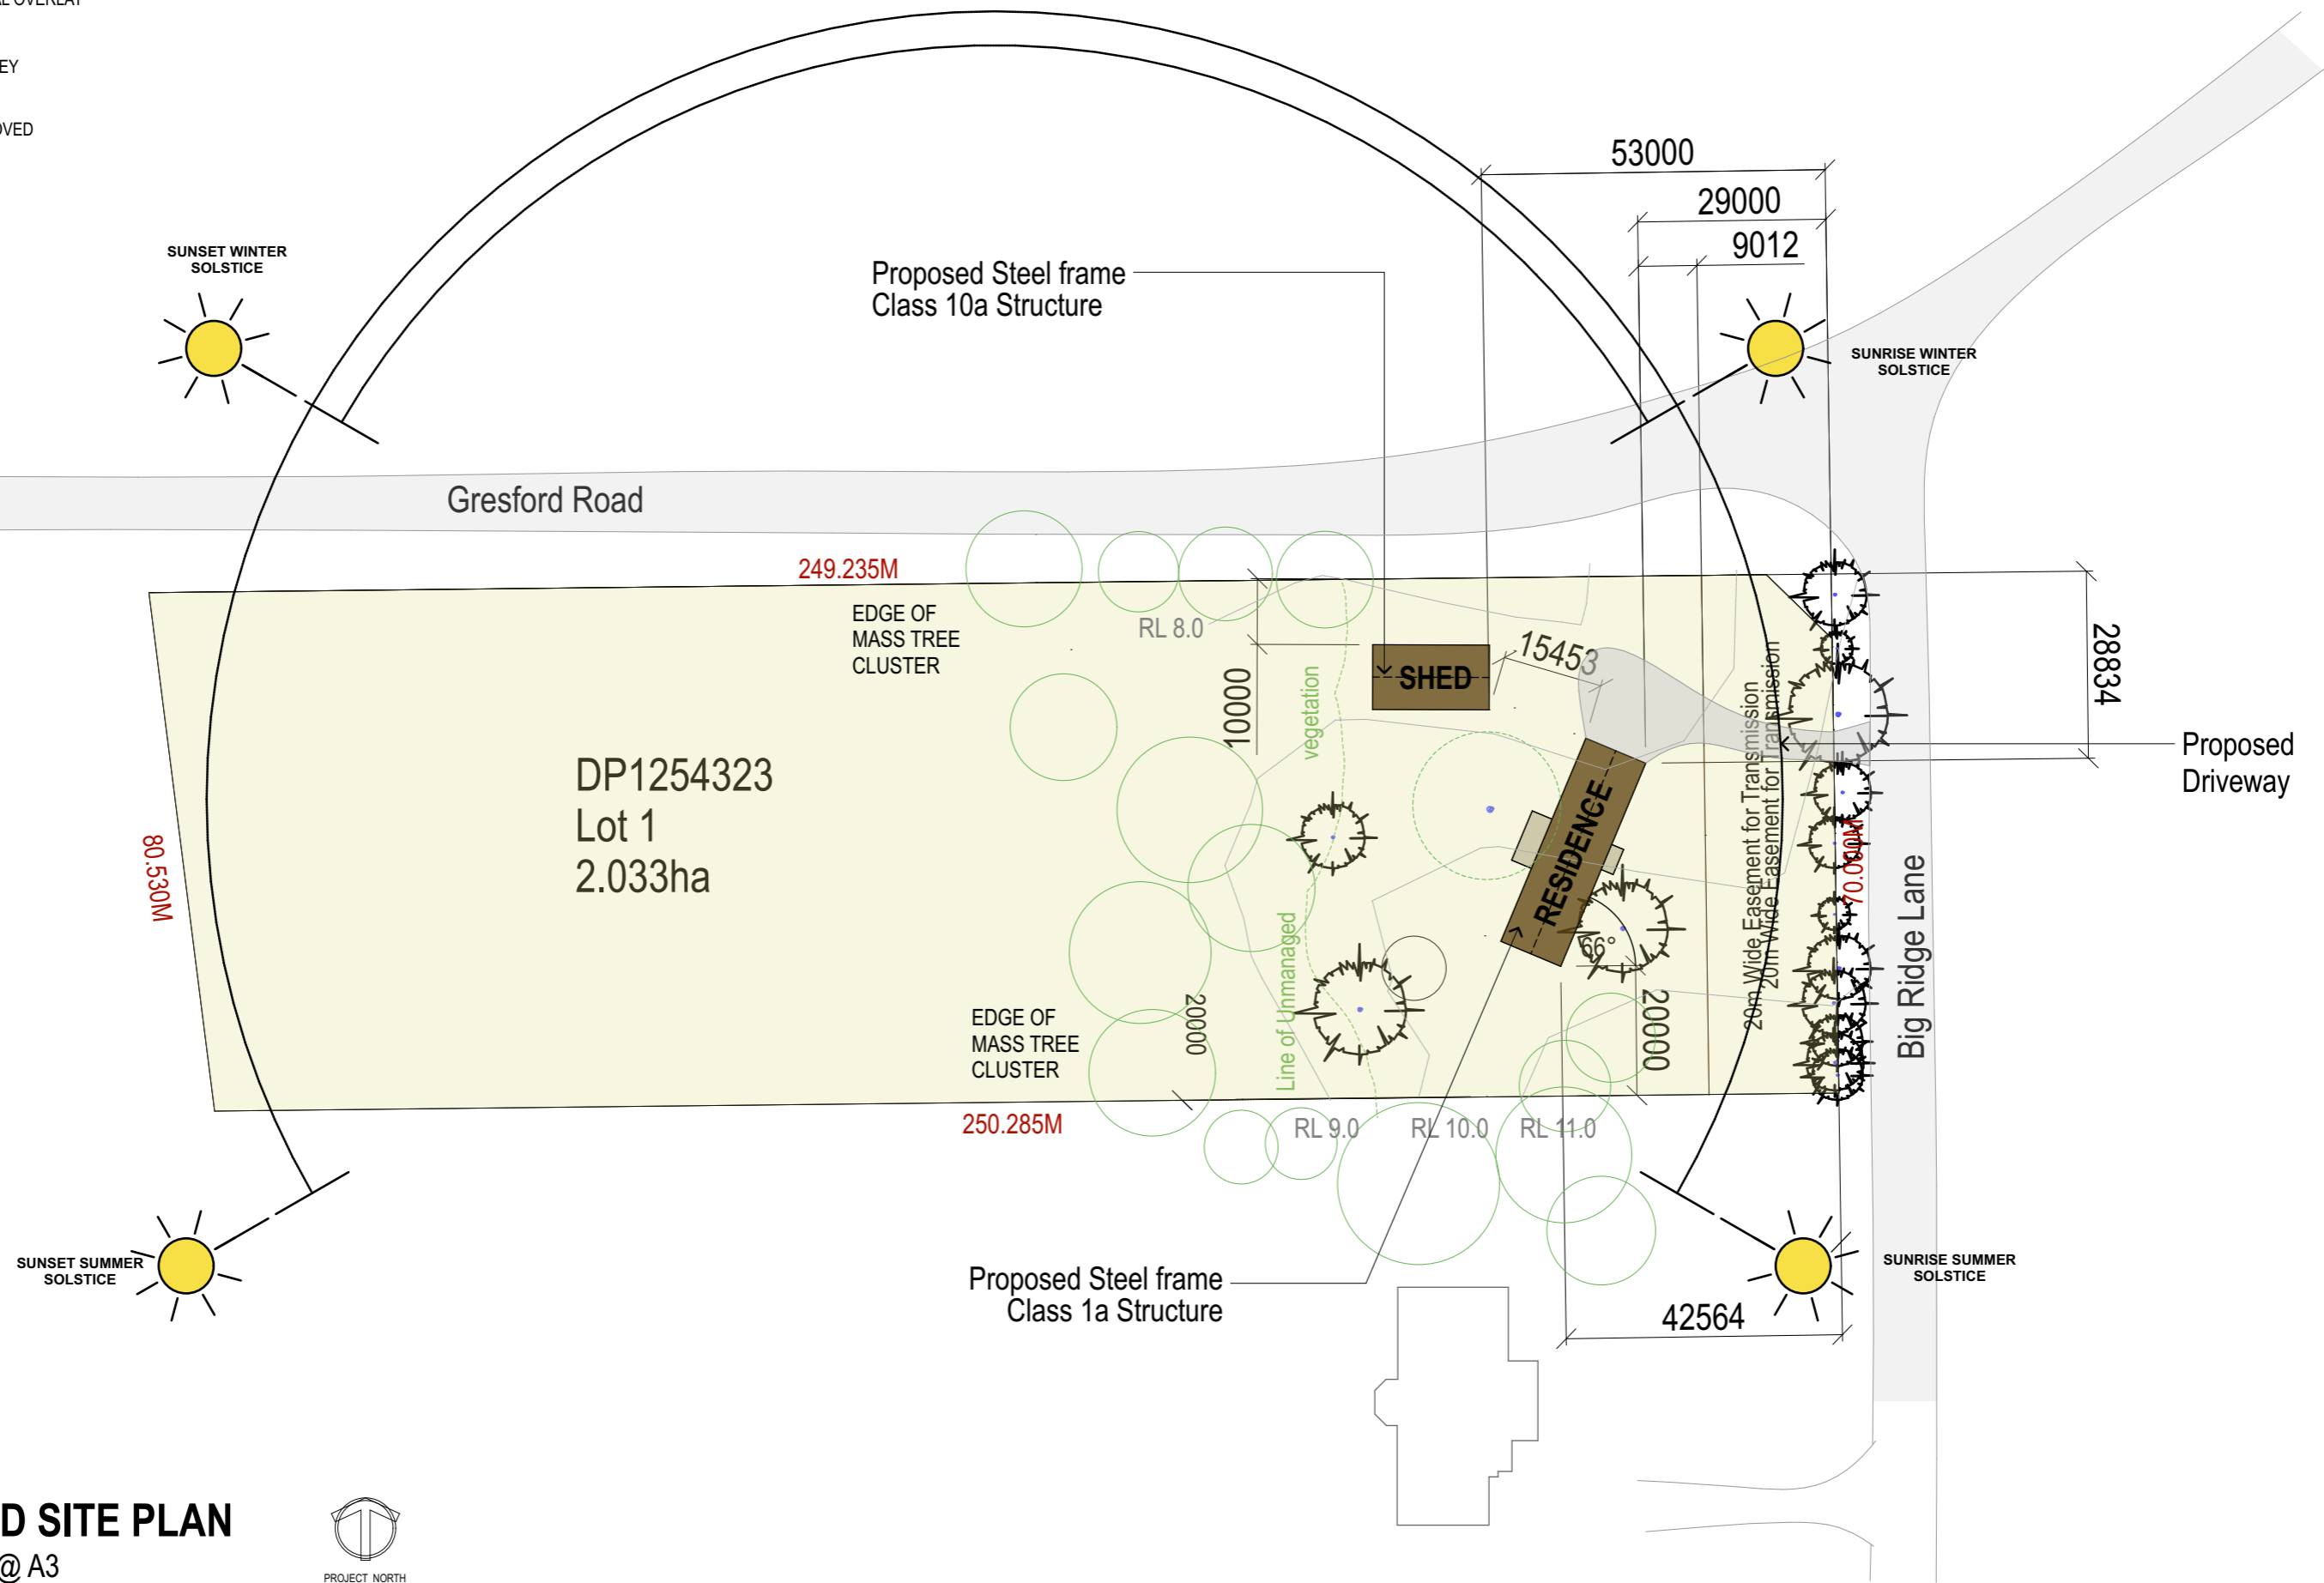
L OVERLAY

EY

OVED

SUNSET WINTER SOLSTICE

Proposed Steel frame
Class 10a Structure

53000

29000

9012

SUNRISE WINTER SOLSTICE

Gresford Road

249.235M

EDGE OF MASS TREE CLUSTER

RL 8.0

SHED

15453

10000

vegetation

DP1254323
Lot 1
2.033ha

80.530M

RESIDENCE

66°

20m Wide Easement for Transmission
20m Wide Easement for Transmission

70.000M

Big Ridge Lane

28834

Proposed Driveway

EDGE OF MASS TREE CLUSTER

20000

Line of Unmanaged

20000

250.285M

RL 9.0

RL 10.0

RL 11.0

SUNSET SUMMER SOLSTICE

Proposed Steel frame
Class 1a Structure

42564

SUNRISE SUMMER SOLSTICE

D SITE PLAN
@ A3

PROJECT NORTH